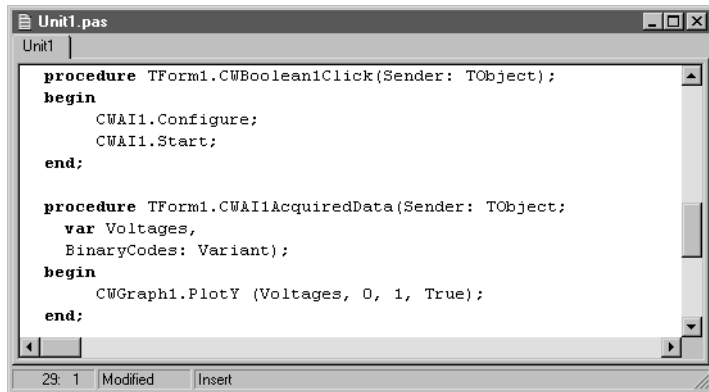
Unit1.pas

Unit1

procedure TForm1.CWBoolean1Click(Sender: TObject);
begin
CWAI1.Configure;
CWAI1.Start;
end;

procedure TForm1.CWAI1AcquiredData(Sender: TObject;
var Voltages,
BinaryCodes: Variant);
begin
CWGraph1.PlotY (Voltages, 0, 1, True);
end;

29: 1 Modified Insert